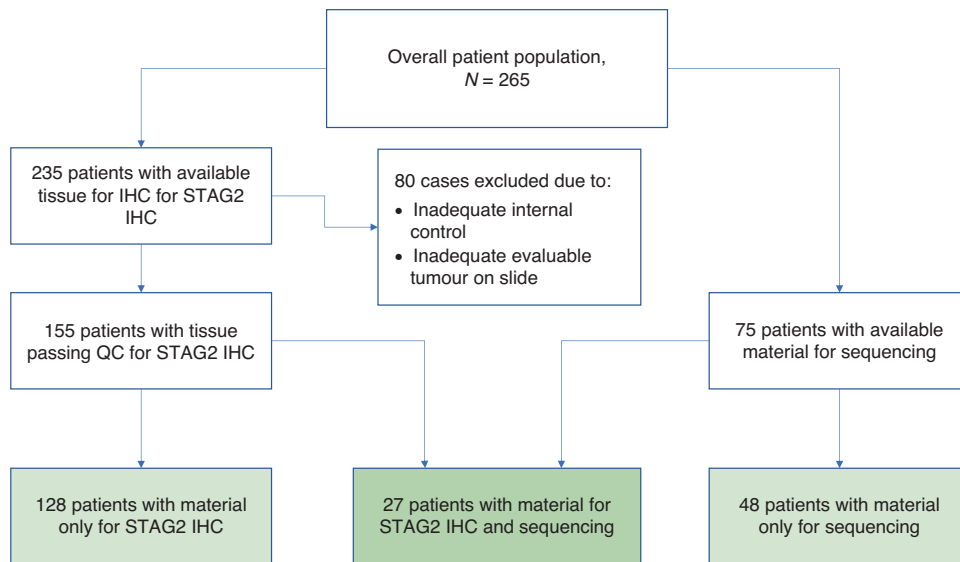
Overall patient population, $N = 265$

235 patients with available tissue for IHC for STAG2 IHC

80 cases excluded due to:
• Inadequate internal control
• Inadequate evaluable tumour on slide

155 patients with tissue passing QC for STAG2 IHC

75 patients with available material for sequencing

128 patients with material only for STAG2 IHC

27 patients with material for STAG2 IHC and sequencing

48 patients with material only for sequencing